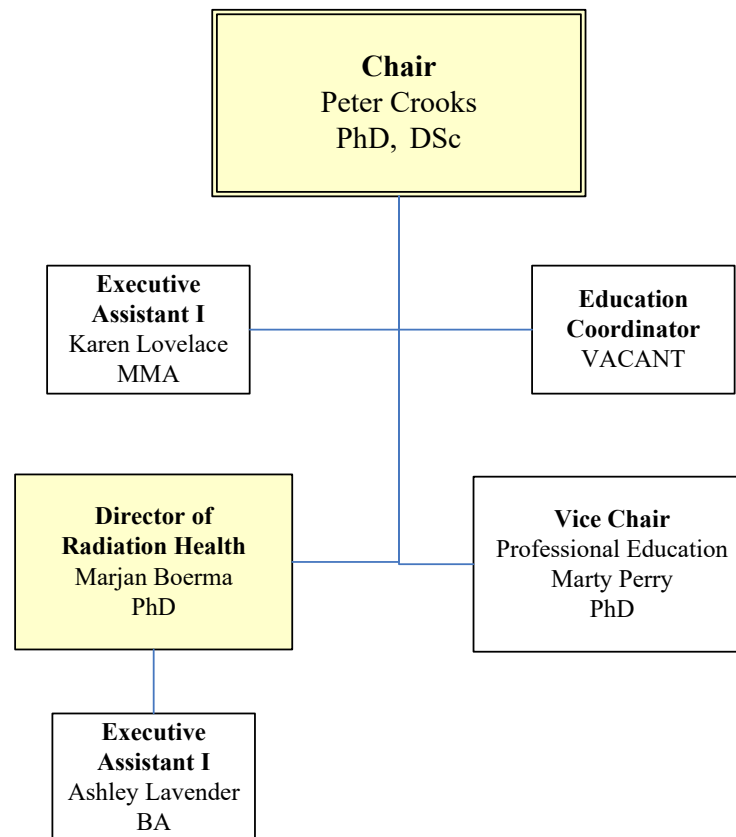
**Chair**
Peter Crooks
PhD, DSc

**Executive Assistant I**
Karen Lovelace
MMA

**Education Coordinator**
VACANT

**Director of Radiation Health**
Marjan Boerma
PhD

**Vice Chair**
Professional Education
Marty Perry
PhD

**Executive Assistant I**
Ashley Lavender
BA